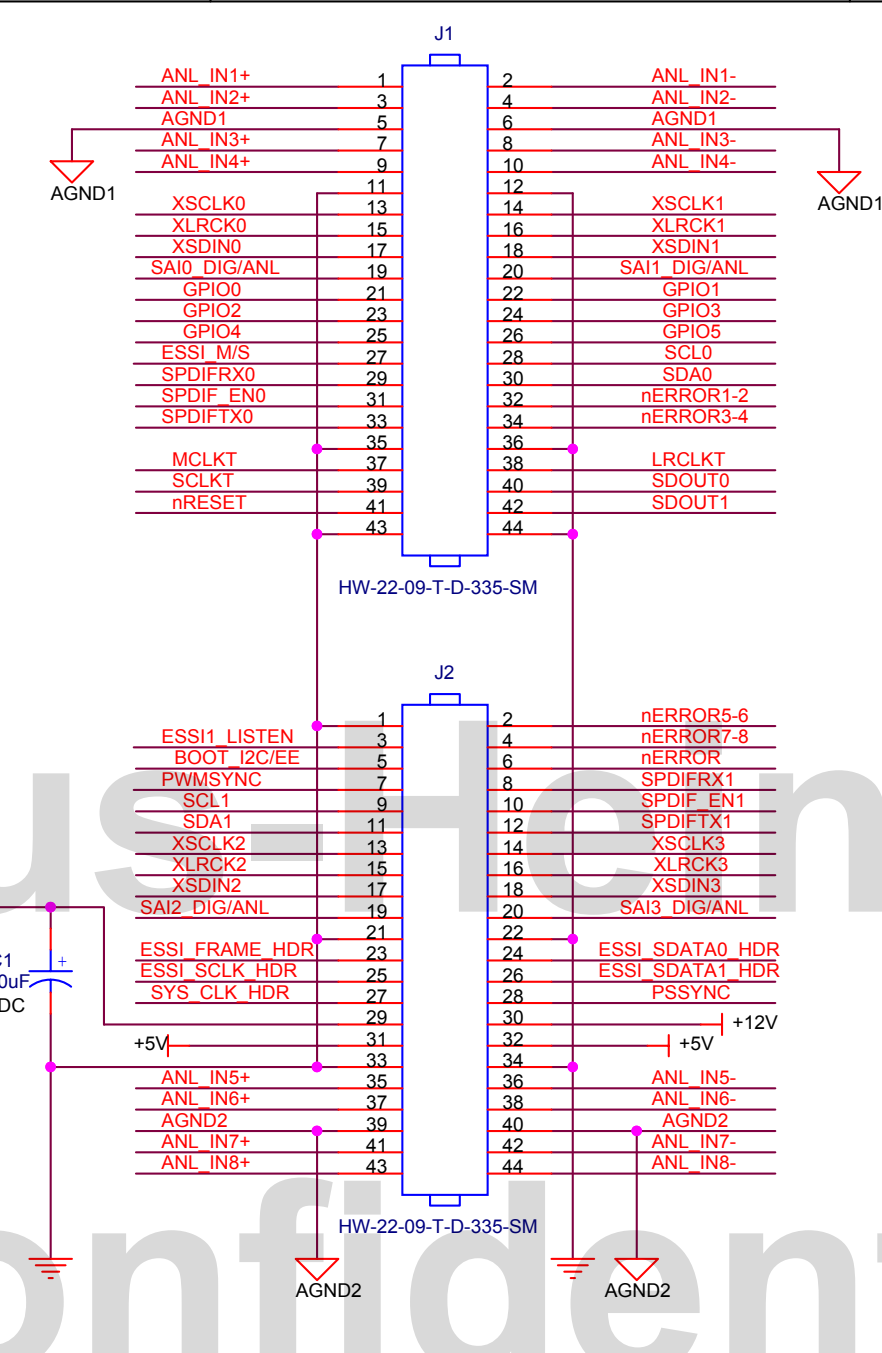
J1

ANL_IN1+ 1 2 ANL_IN1-
ANL_IN2+ 3 4 ANL_IN2-
AGND1 5 6 AGND1
ANL_IN3+ 7 8 ANL_IN3-
ANL_IN4+ 9 10 ANL_IN4-
AGND1
AGND1
11 12
XSCLK0 13 14 XSCLK1
XLRCK0 15 16 XLRCK1
XSDIN0 17 18 XSDIN1
SAI0_DIG/ANL 19 20 SAI1_DIG/ANL
GPIO0 21 22 GPIO1
GPIO2 23 24 GPIO3
GPIO4 25 26 GPIO5
ESSI_M/S 27 28 SCL0
SPDIFRX0 29 30 SDA0
SPDIF_EN0 31 32 nERROR1-2
SPDIFTX0 33 34 nERROR3-4
35 36
MCLKT 37 38 LRCLKT
SCLKT 39 40 SDOUT0
nRESET 41 42 SDOUT1
43 44

HW-22-09-T-D-335-SM

J2

1 2 nERROR5-6
ESSI1_LISTEN 3 4 nERROR7-8
BOOT_I2C/EE 5 6 nERROR
PWMSYNC 7 8 SPDIFRX1
SCL1 9 10 SPDIF_EN1
SDA1 11 12 SPDIFTX1
XSCLK2 13 14 XSCLK3
XLRCK2 15 16 XLRCK3
XSDIN2 17 18 XSDIN3
SAI2_DIG/ANL 19 20 SAI3_DIG/ANL
21 22
ESSI_FRAME_HDR 23 24 ESSI_SDATA0_HDR
ESSI_SCLK_HDR 25 26 ESSI_SDATA1_HDR
SYS_CLK_HDR 27 28 PSSYNC
29 30 +12V
+5V 31 32 +5V
33 34
ANL_IN5+ 35 36 ANL_IN5-
ANL_IN6+ 37 38 ANL_IN6-
AGND2 39 40 AGND2
ANL_IN7+ 41 42 ANL_IN7-
ANL_IN8+ 43 44 ANL_IN8-

C1
0uF
DC
+

HW-22-09-T-D-335-SM

AGND2
AGND2

us-Hem
onfident